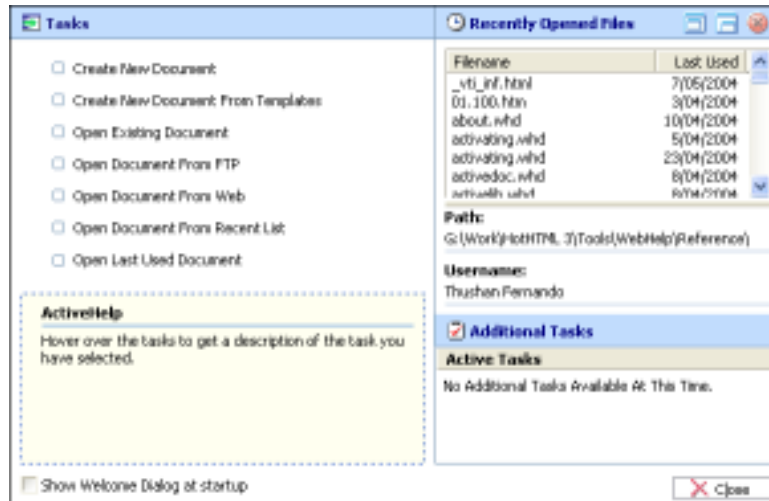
Tasks

Create New Document

Create New Document From Templates

Open Existing Document

Open Document From FTP

Open Document From Web

Open Document From Recent List

Open Last Used Document

ActiveHelp

Hover over the tasks to get a description of the task you have selected.

Recently Opened Files

| Filename | Last Used |
|---|---|
| _vti_inf.html | 7/05/2004 |
| 01.100.htm | 3/04/2004 |
| about.whd | 10/04/2004 |
| activating.whd | 5/04/2004 |
| activating.whd | 23/04/2004 |
| activedoc.whd | 8/04/2004 |
| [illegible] | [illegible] |

Path:
G:\Work\HotHTML 3\Tools\WebHelp\Reference\

Username:
Thushan Fernando

Additional Tasks

Active Tasks

No Additional Tasks Available At This Time.

Show Welcome Dialog at startup

Close